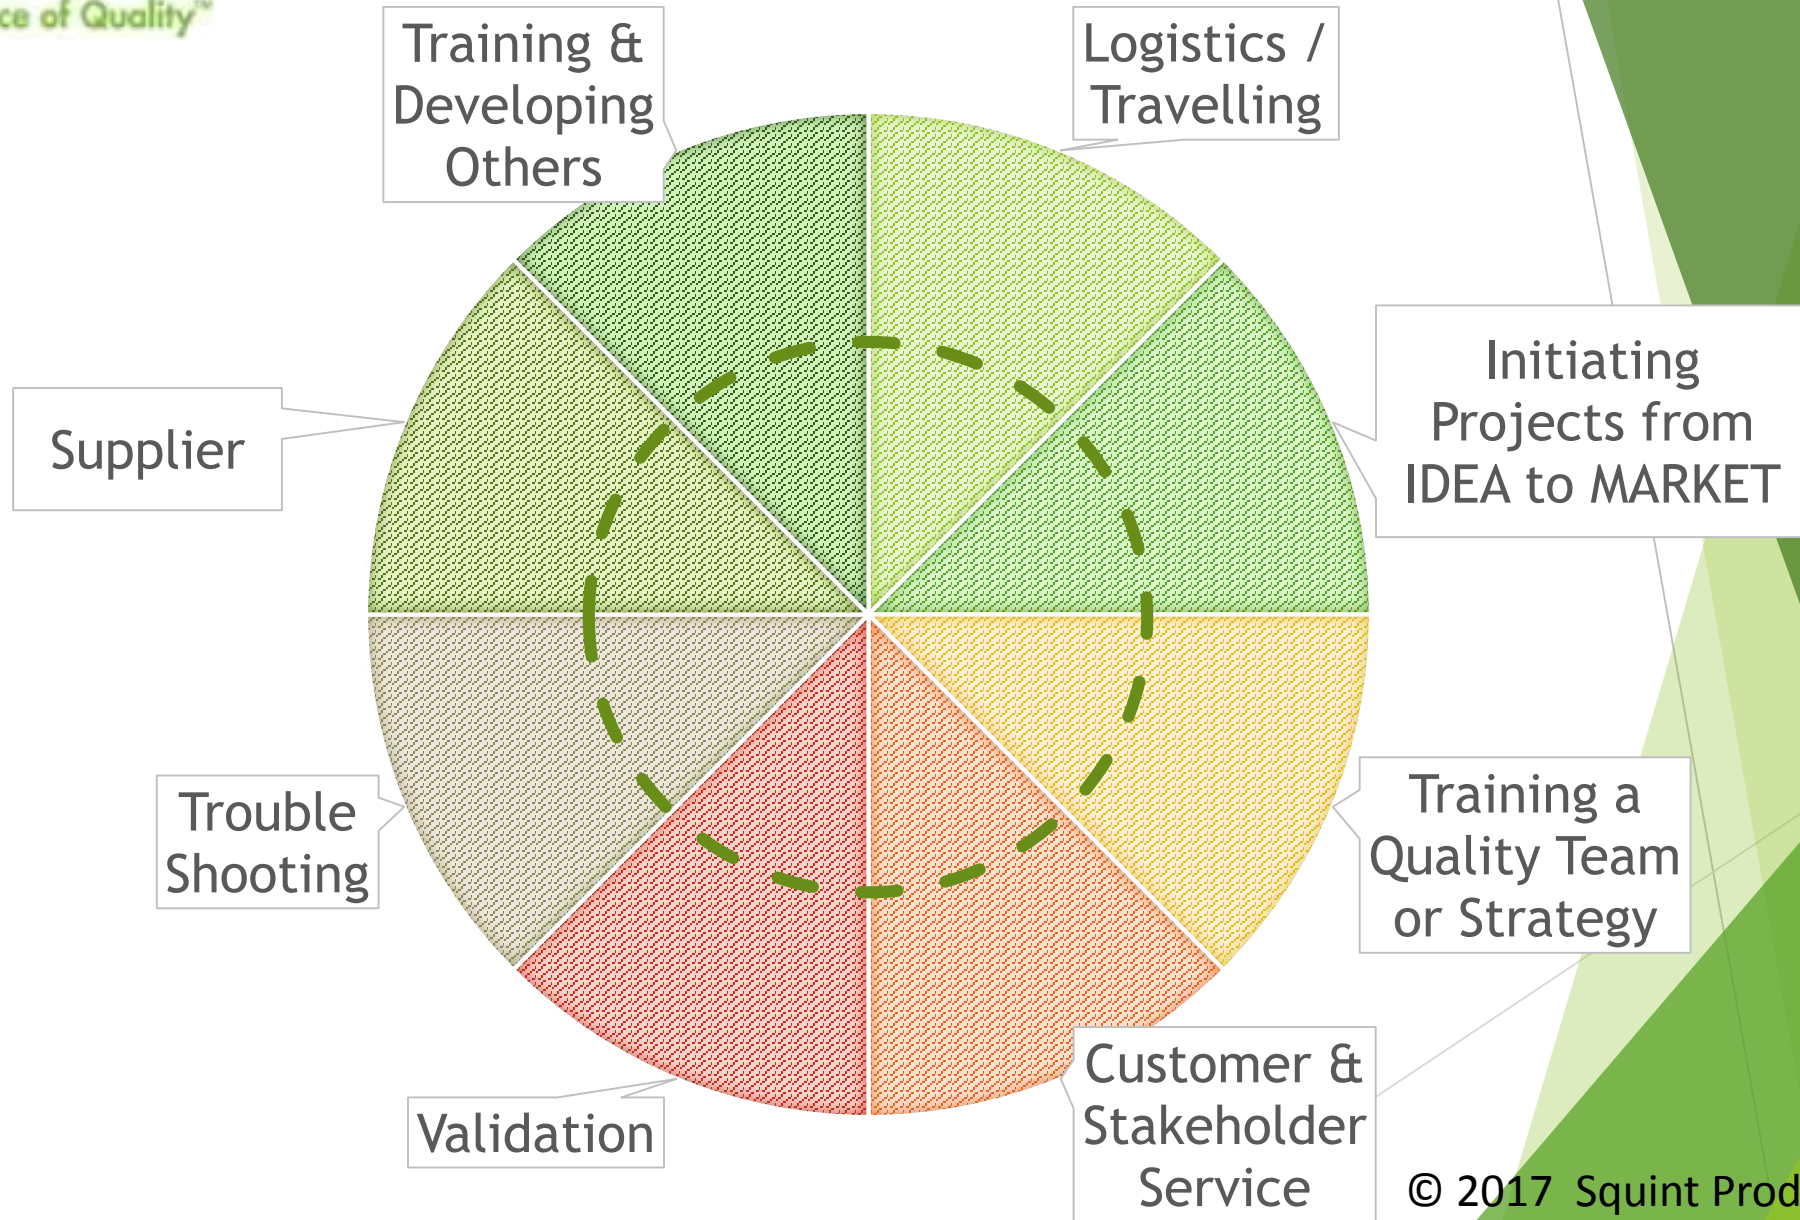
ce of Quality™

Training & Developing Others

Logistics / Travelling

Supplier

Initiating Projects from IDEA to MARKET

Trouble Shooting

Training a Quality Team or Strategy

Validation

Customer & Stakeholder Service

© 2017 Squint Prod